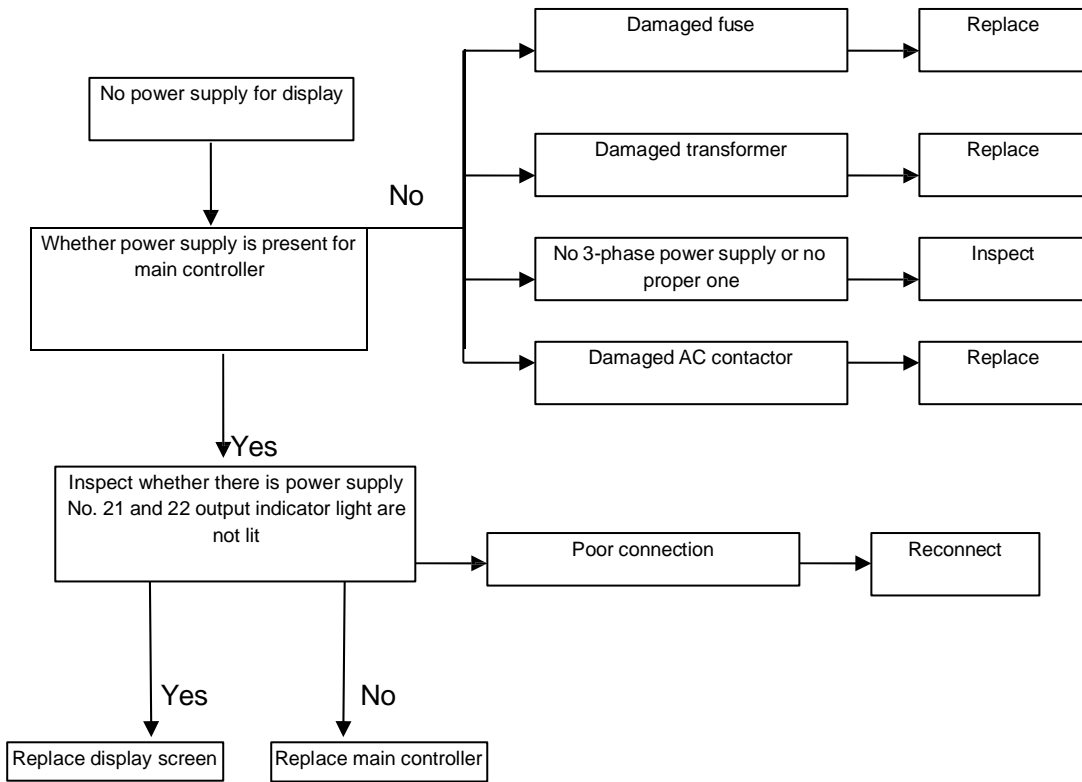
No power supply for display

Whether power supply is present for main controller

No

Damaged fuse

Replace

Damaged transformer

Replace

No 3-phase power supply or no proper one

Inspect

Damaged AC contactor

Replace

Yes

Inspect whether there is power supply No. 21 and 22 output indicator light are not lit

Poor connection

Reconnect

Yes

No

Replace display screen

Replace main controller